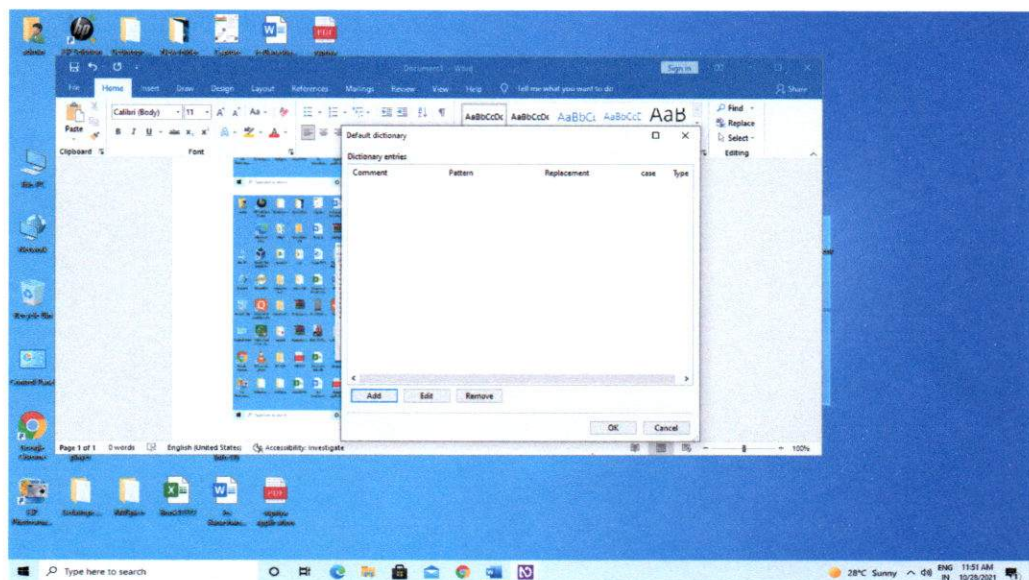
Document1 - Word

Sign in

File Home Insert Draw Design Layout References Mailings Review View Help Tell me what you want to do

Share

Paste

Clipboard

Calibri (Body) 11

Font

AaBbCcDc AaBbCcDc AaBbCc AaBbCcC AaB

Find

Replace

Select

Editing

Default dictionary

Dictionary entries

| Comment | Pattern | Replacement | case | Type |
|---|---|---|---|---|

Add Edit Remove

OK Cancel

Page 1 of 1 0 words English (United States) Accessibility: Investigate

100%

Type here to search

28°C Sunny ENG IN 11:51 AM 10/28/2021